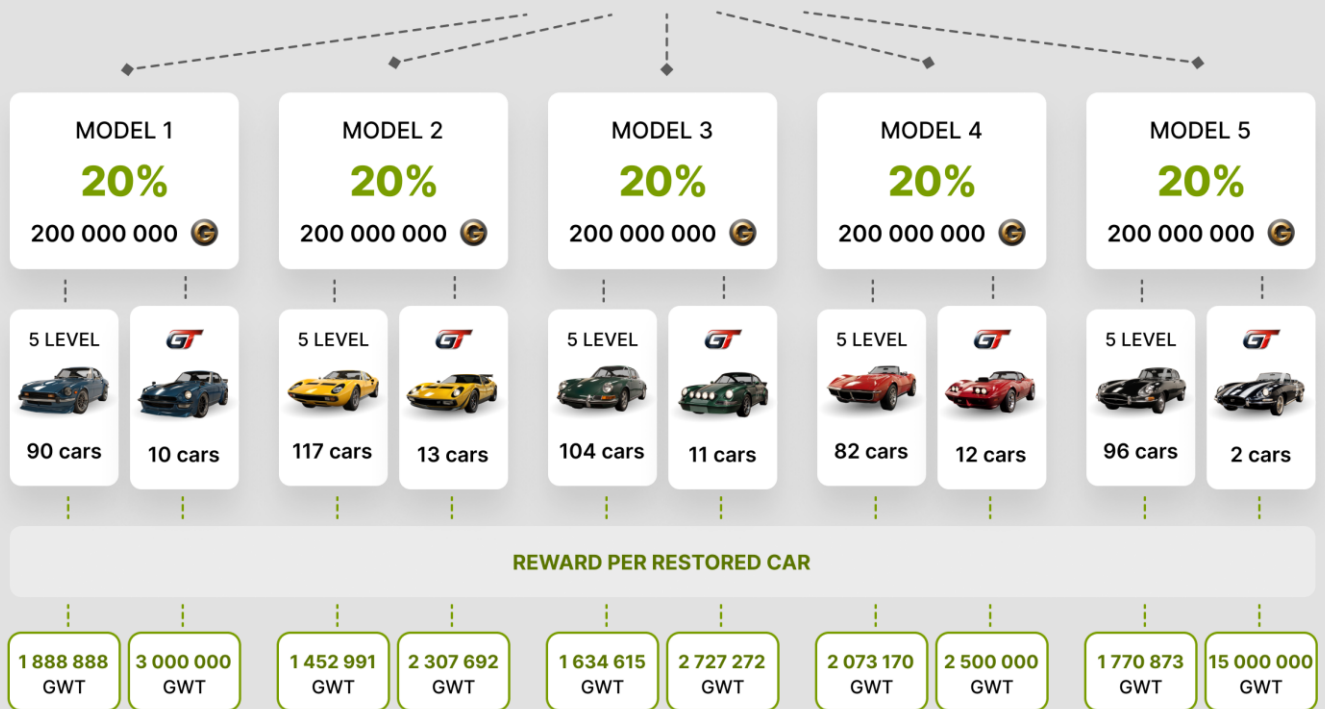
MODEL 1
20%
200 000 000

MODEL 2
20%
200 000 000

MODEL 3
20%
200 000 000

MODEL 4
20%
200 000 000

MODEL 5
20%
200 000 000

5 LEVEL
90 cars

GT
10 cars

5 LEVEL
117 cars

GT
13 cars

5 LEVEL
104 cars

GT
11 cars

5 LEVEL
82 cars

GT
12 cars

5 LEVEL
96 cars

GT
2 cars

REWARD PER RESTORED CAR

1 888 888 GWT

3 000 000 GWT

1 452 991 GWT

2 307 692 GWT

1 634 615 GWT

2 727 272 GWT

2 073 170 GWT

2 500 000 GWT

1 770 873 GWT

15 000 000 GWT